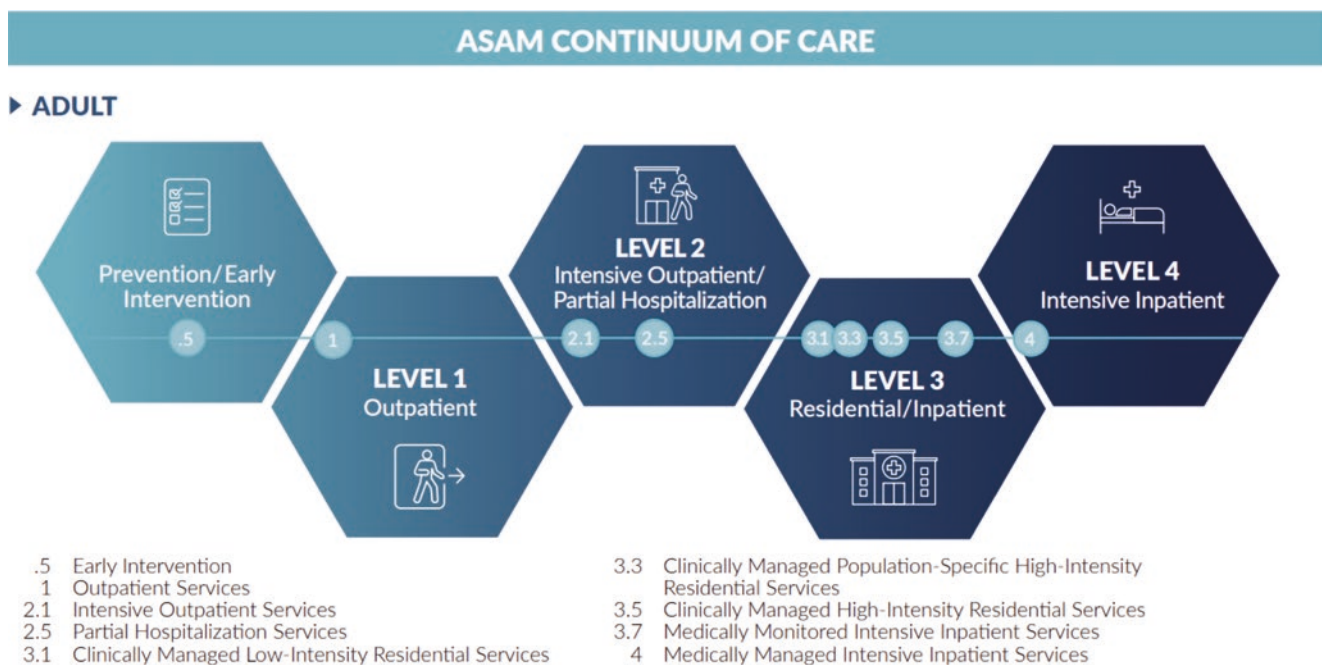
ASAM CONTINUUM OF CARE

▸ ADULT

Prevention/Early Intervention

LEVEL 2
Intensive Outpatient/ Partial Hospitalization

LEVEL 4
Intensive Inpatient

.5 1 2.1 2.5 3.1 3.3 3.5 3.7 4

LEVEL 1
Outpatient

LEVEL 3
Residential/Inpatient

.5 Early Intervention
1 Outpatient Services
2.1 Intensive Outpatient Services
2.5 Partial Hospitalization Services
3.1 Clinically Managed Low-Intensity Residential Services

3.3 Clinically Managed Population-Specific High-Intensity Residential Services
3.5 Clinically Managed High-Intensity Residential Services
3.7 Medically Monitored Intensive Inpatient Services
4 Medically Managed Intensive Inpatient Services